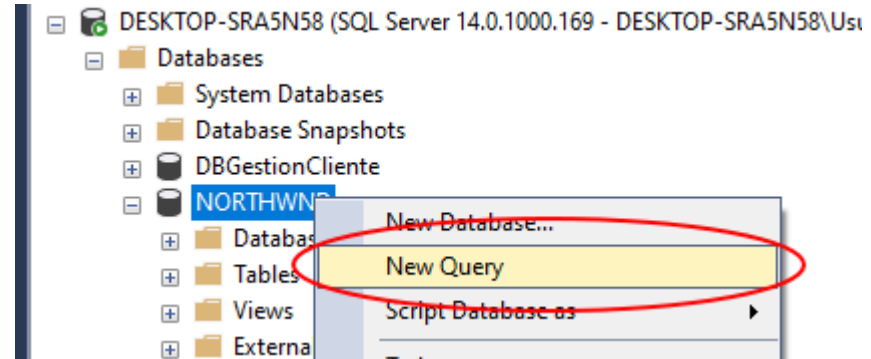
DESKTOP-SRA5N58 (SQL Server 14.0.1000.169 - DESKTOP-SRA5N58\Usu

Databases

System Databases

Database Snapshots

DBGestionCliente

NORTHWND

Databas

Tables

Views

Externa

New Database...

New Query

Script Database as

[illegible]